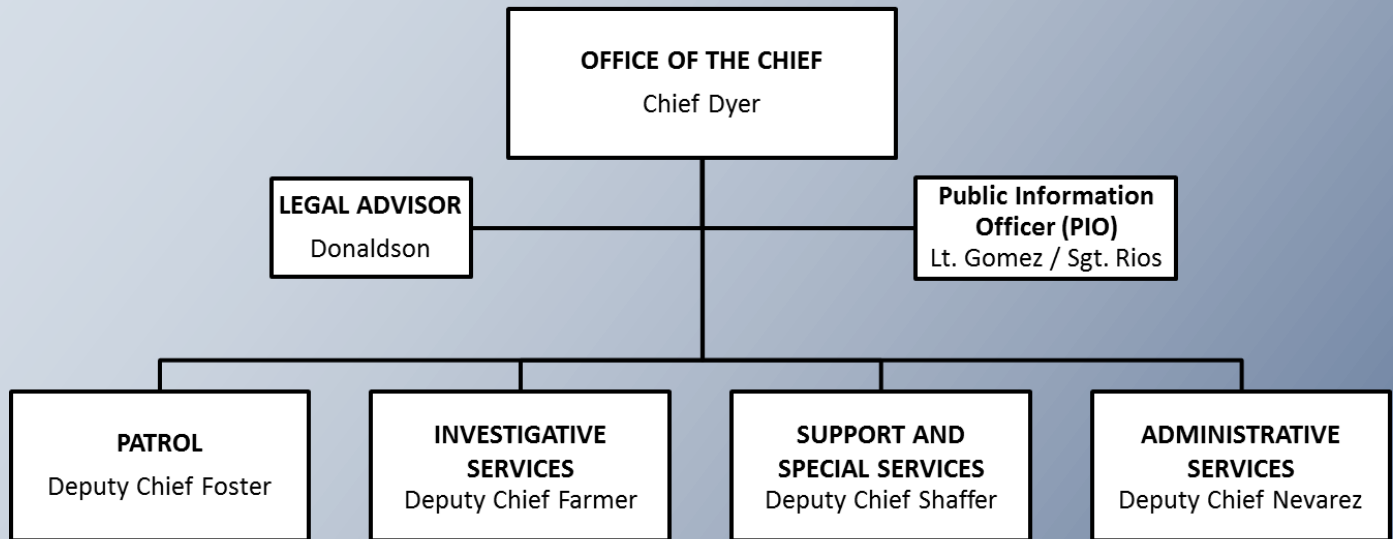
OFFICE OF THE CHIEF
Chief Dyer

LEGAL ADVISOR
Donaldson

Public Information Officer (PIO)
Lt. Gomez / Sgt. Rios

PATROL
Deputy Chief Foster

INVESTIGATIVE SERVICES
Deputy Chief Farmer

SUPPORT AND SPECIAL SERVICES
Deputy Chief Shaffer

ADMINISTRATIVE SERVICES
Deputy Chief Nevarez